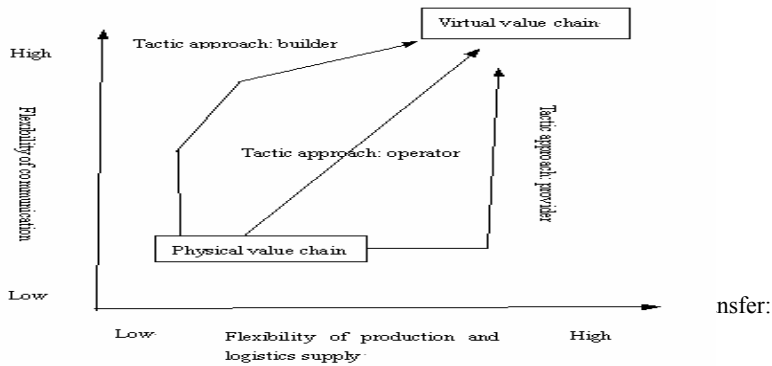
Virtual value chain

High

Tactic approach: builder

Flexibility of communication

Tactic approach: operator

Tactic approach: provider

Physical value chain

Low

nsfer:

Low

Flexibility of production and logistics supply

High